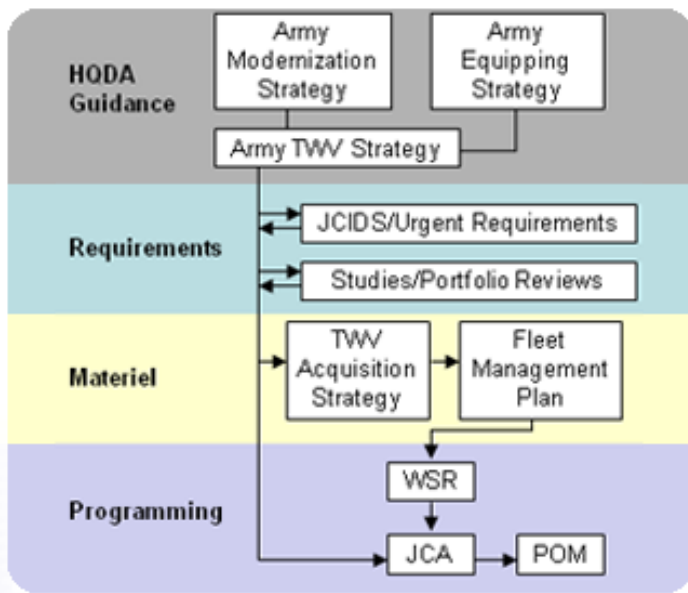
HQDA Guidance

Army Modernization Strategy

Army Equipping Strategy

Army TWV Strategy

Requirements

JCIDS/Urgent Requirements

Studies/Portfolio Reviews

Materiel

TWV Acquisition Strategy

Fleet Management Plan

Programming

WSR

JCA

POM